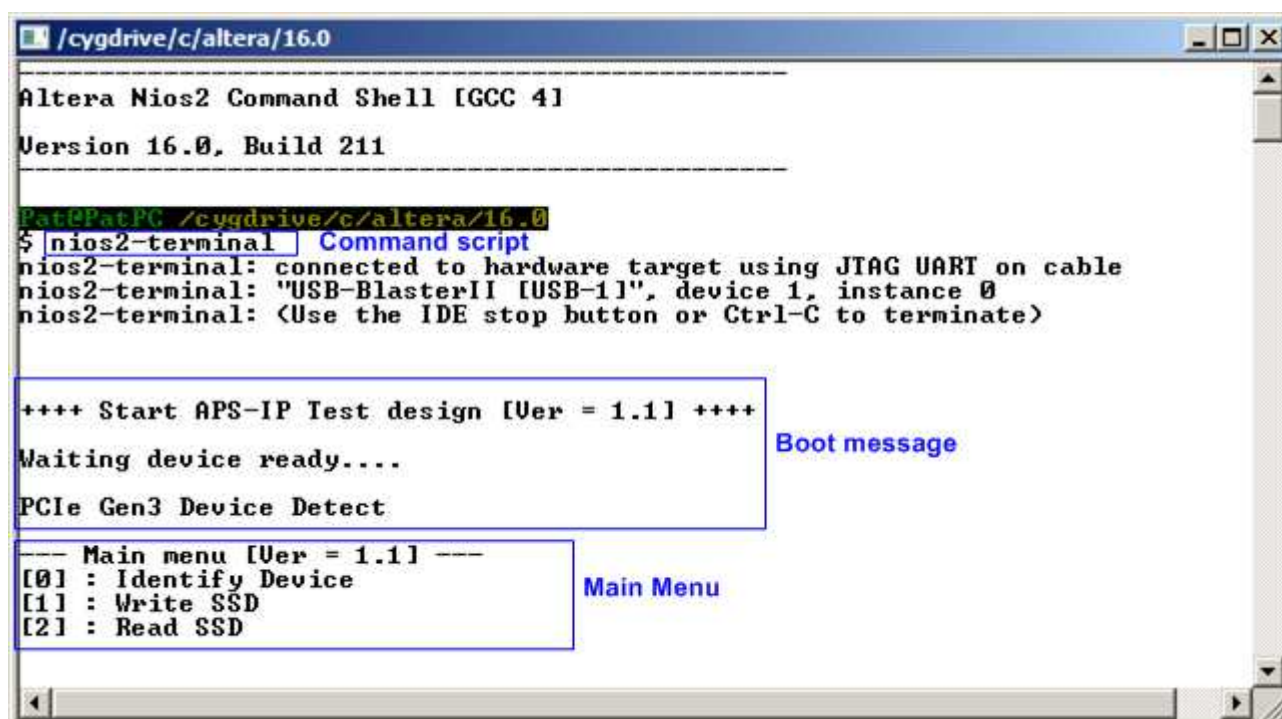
/cygdrive/c/altera/16.0

Altera Nios2 Command Shell [GCC 4]

Version 16.0, Build 211

Pat@PatPC /cygdrive/c/altera/16.0
$ nios2-terminal Command script
nios2-terminal: connected to hardware target using JTAG UART on cable
nios2-terminal: "USB-BlasterII [USB-1]", device 1, instance 0
nios2-terminal: (Use the IDE stop button or Ctrl-C to terminate)

++++ Start APS-IP Test design [Ver = 1.1] ++++

Waiting device ready....

PCIe Gen3 Device Detect

Boot message

--- Main menu [Ver = 1.1] ---
[0] : Identify Device
[1] : Write SSD
[2] : Read SSD

Main Menu